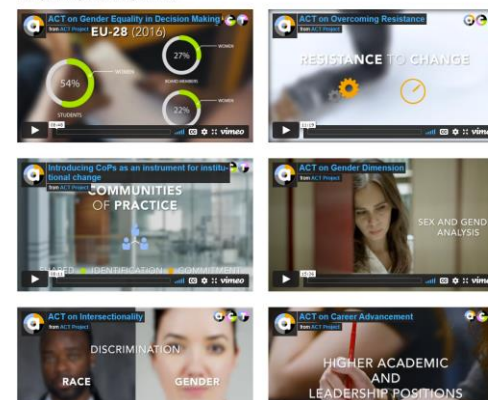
ACT on Gender Equality in Decision Making
from ACT Project
EU-28 (2016)
27%
WOMEN
BOARD MEMBERS
54%
WOMEN
STUDENTS
22%
WOMEN
vimeo

ACT on Overcoming Resistance
from ACT Project
RESISTANCE TO CHANGE
vimeo

Introducing CoPs as an instrument for institutional change
from ACT Project
COMMUNITIES
OF PRACTICE
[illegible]ED IDENTIFICATION COMMITMENT
vimeo

ACT on Gender Dimension
from ACT Project
SEX AND GEND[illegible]
ANALYSIS
vimeo

ACT on Intersectionality
from ACT Project
DISCRIMINATION
RACE
GENDER

ACT on Career Advancement
from ACT Project
HIGHER ACADEMIC
AND
LEADERSHIP POSITIONS